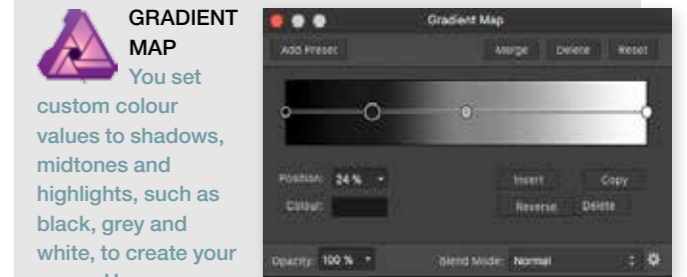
GRADIENT MAP

You set custom colour values to shadows, midtones and highlights, such as black, grey and white, to create your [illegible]

Gradient Map

Add Preset

Merge

Delete

Reset

Position: 24 %

Colour:

Insert

Copy

Reverse

Delete

Opacity: 100 %

Blend Mode: Normal